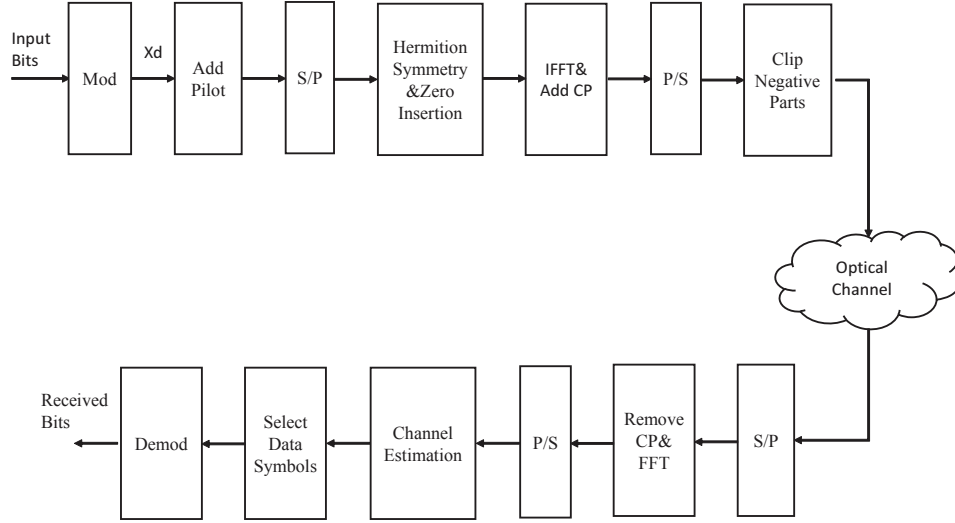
Input Bits

Mod

Xd

Add Pilot

S/P

Hermition Symmetry &Zero Insertion

IFFT& Add CP

P/S

Clip Negative Parts

Optical Channel

S/P

Remove CP& FFT

P/S

Channel Estimation

Select Data Symbols

Demod

Received Bits